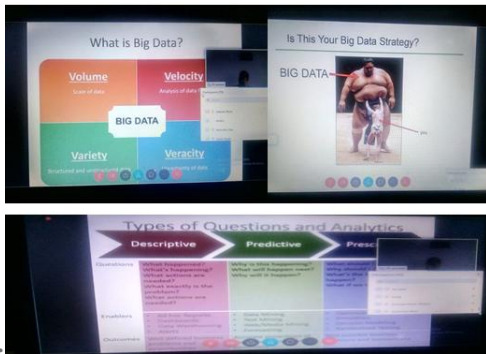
What is Big Data?

Volume
Scale of data

Velocity
Analysis of data

BIG DATA

Variety
Structured and unstructured data

Veracity
Uncertainty of data

Is This Your Big Data Strategy?

BIG DATA

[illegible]

Types of Questions and Analytics

Descriptive

Predictive

Presc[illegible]

Questions

What happened?
What's happening?
What actions are needed?
What exactly is the problem?
What actions are needed?

Why is this happening?
What will happen next?
Why will it happen?

What should I do?
What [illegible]
What's the best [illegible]
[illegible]

Enablers

Ad hoc Reports
Dashboards
Data Warehousing
Alerts

Data Mining
Text Mining
Web/Media Mining
Forecasting

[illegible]

Outcomes

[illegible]